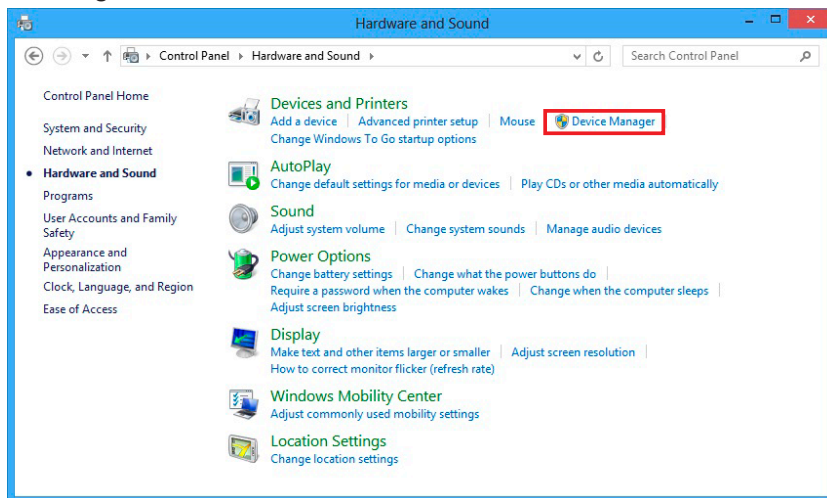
Hardware and Sound

Control Panel › Hardware and Sound ›

Search Control Panel

Control Panel Home

System and Security

Network and Internet

Hardware and Sound

Programs

User Accounts and Family Safety

Appearance and Personalization

Clock, Language, and Region

Ease of Access

Devices and Printers
Add a device | Advanced printer setup | Mouse | Device Manager
Change Windows To Go startup options

AutoPlay
Change default settings for media or devices | Play CDs or other media automatically

Sound
Adjust system volume | Change system sounds | Manage audio devices

Power Options
Change battery settings | Change what the power buttons do |
Require a password when the computer wakes | Change when the computer sleeps |
Adjust screen brightness

Display
Make text and other items larger or smaller | Adjust screen resolution |
How to correct monitor flicker (refresh rate)

Windows Mobility Center
Adjust commonly used mobility settings

Location Settings
Change location settings